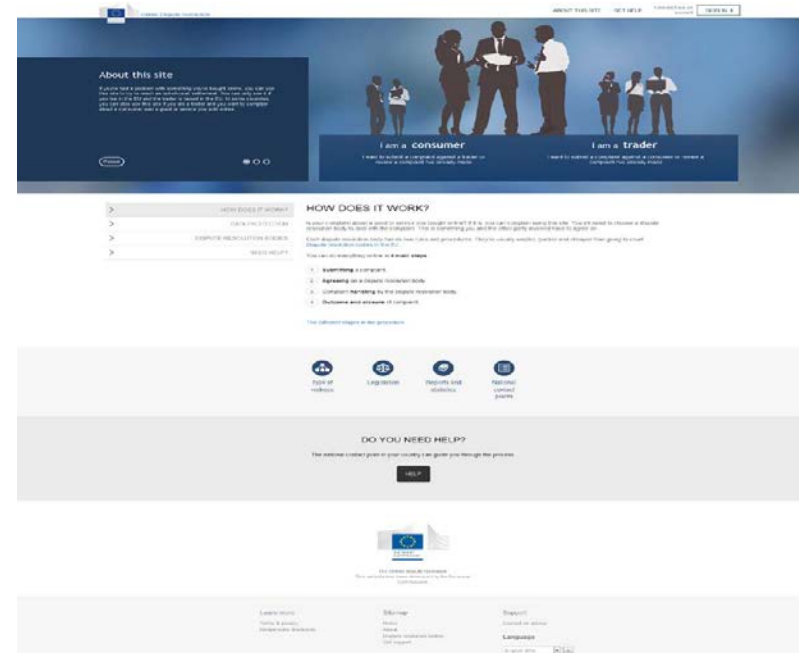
Online Dispute Resolution

ABOUT THIS SITE   GET HELP   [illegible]   SIGN IN

About this site

If you've had a problem with something you've bought online, you can use this site to try to reach an out-of-court settlement. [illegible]

Pause

I am a consumer

I want to submit a complaint against a trader or resolve a complaint I've already made.

I am a trader

I want to submit a complaint against a consumer or resolve a complaint I've already made.

HOW DOES IT WORK?

DATA PROTECTION

DISPUTE RESOLUTION BODIES

NEED HELP?

HOW DOES IT WORK?

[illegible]

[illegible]

You can do everything online in 4 main steps:

1 Submitting a complaint

2 Agreeing on a dispute resolution body

3 Complaint handling by the dispute resolution body

4 Outcome and closure of complaint

The different stages in the procedure

Type of redress

Legislation

Reports and statistics

National contact points

DO YOU NEED HELP?

The national contact point in your country can guide you through the process.

HELP

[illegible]

Learn more

Sitemap

Support

Language

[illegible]